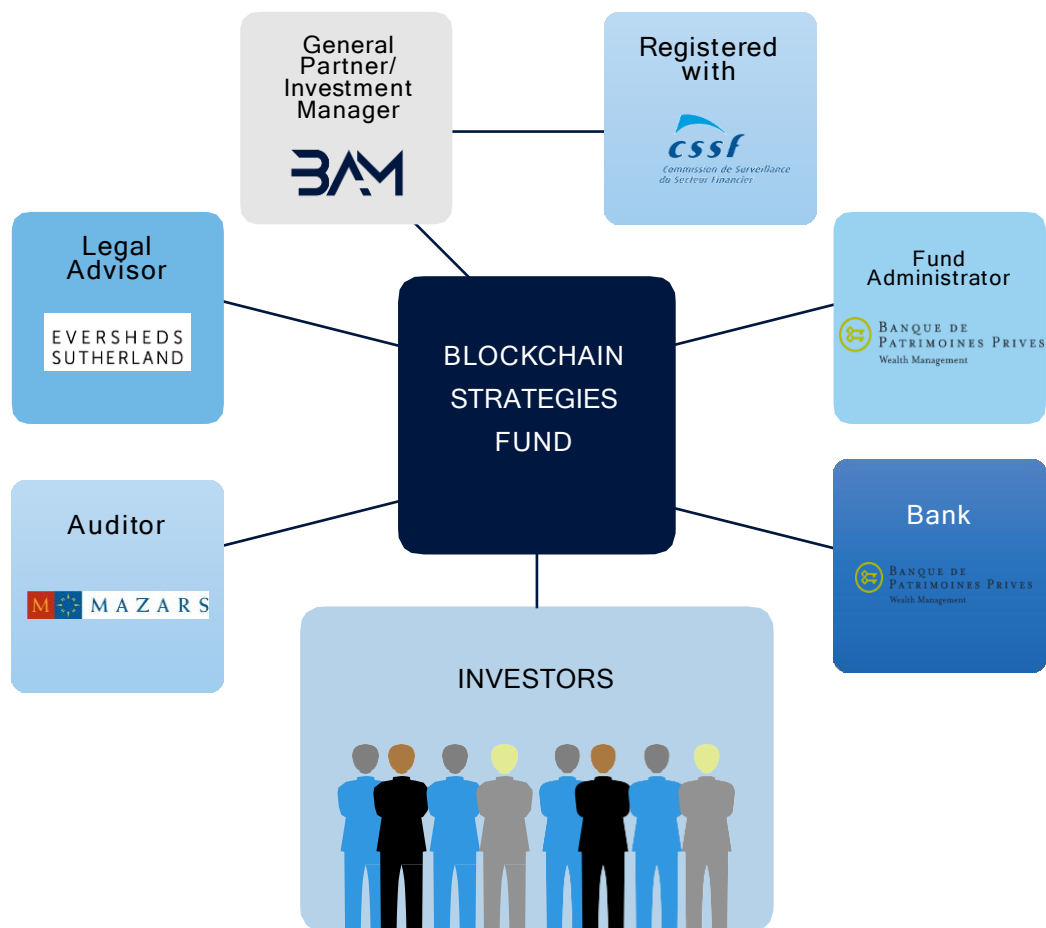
General Partner/ Investment Manager

BAM

Registered with

cssf
Commission de Surveillance du Secteur Financier

Legal Advisor

EVERSHEDS SUTHERLAND

BLOCKCHAIN STRATEGIES FUND

Fund Administrator

BANQUE DE PATRIMOINES PRIVES
Wealth Management

Auditor

M MAZARS

Bank

BANQUE DE PATRIMOINES PRIVES
Wealth Management

INVESTORS